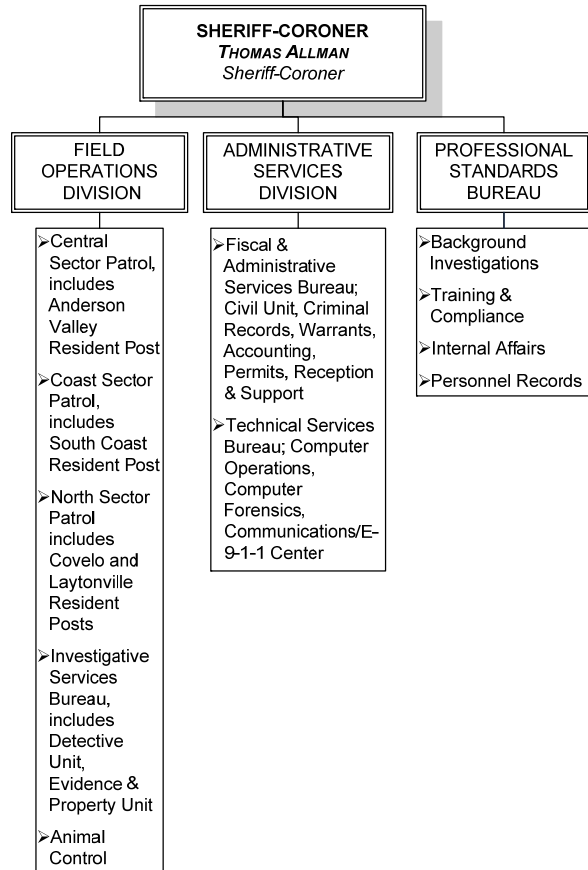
SHERIFF-CORONER
THOMAS ALLMAN
Sheriff-Coroner

FIELD OPERATIONS DIVISION

➢Central Sector Patrol, includes Anderson Valley Resident Post

➢Coast Sector Patrol, includes South Coast Resident Post

➢North Sector Patrol includes Covelo and Laytonville Resident Posts

➢Investigative Services Bureau, includes Detective Unit, Evidence & Property Unit

➢Animal Control

ADMINISTRATIVE SERVICES DIVISION

➢Fiscal & Administrative Services Bureau; Civil Unit, Criminal Records, Warrants, Accounting, Permits, Reception & Support

➢Technical Services Bureau; Computer Operations, Computer Forensics, Communications/E-9-1-1 Center

PROFESSIONAL STANDARDS BUREAU

➢Background Investigations

➢Training & Compliance

➢Internal Affairs

➢Personnel Records